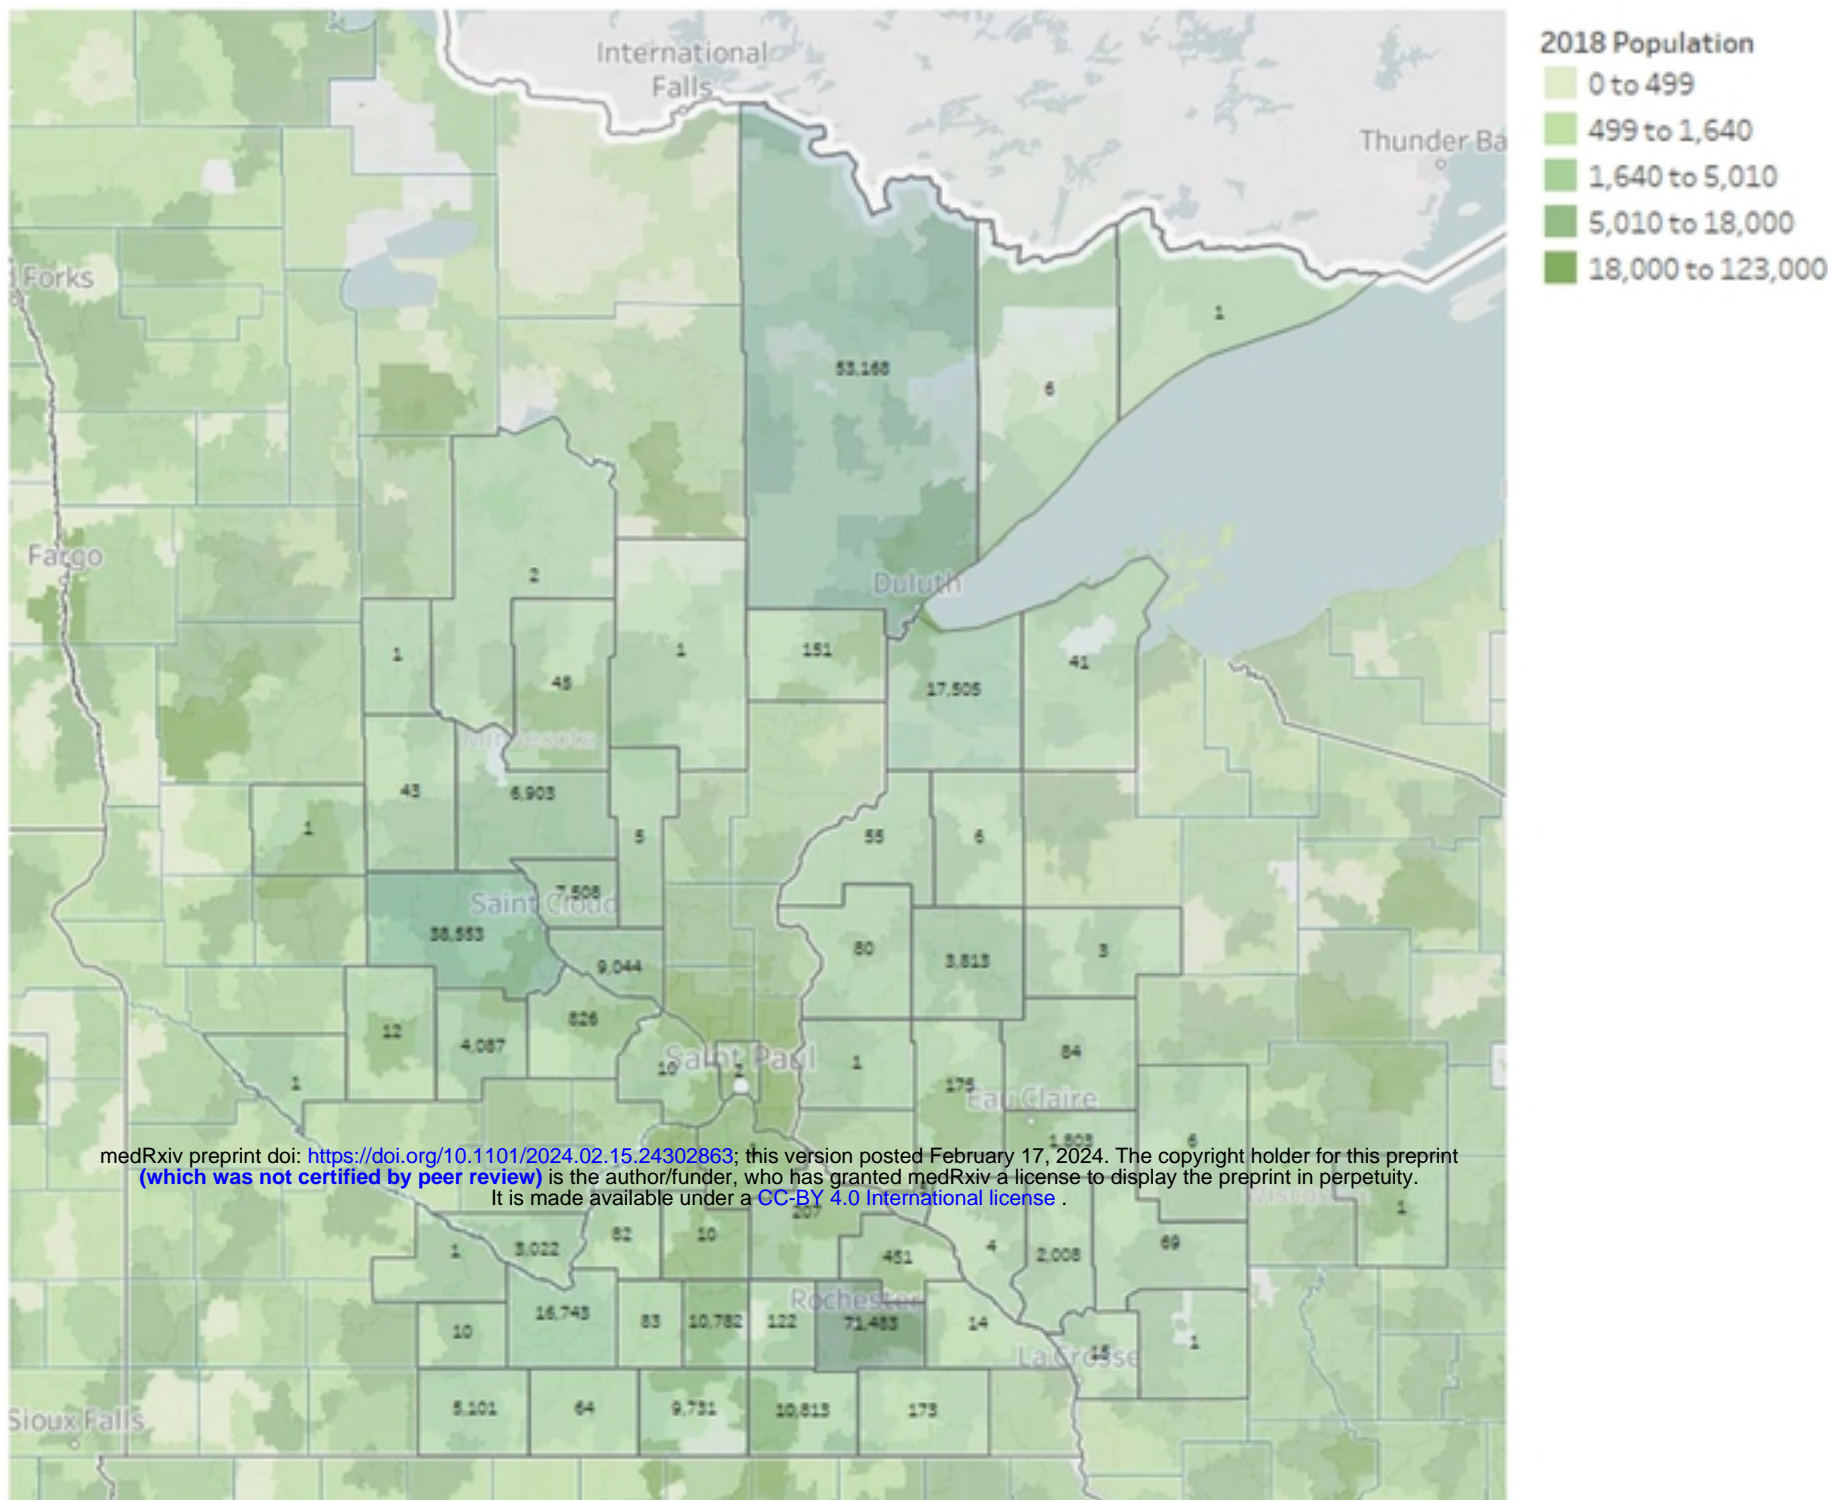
International Falls

Thunder Ba

2018 Population
0 to 499
499 to 1,640
1,640 to 5,010
5,010 to 18,000
18,000 to 123,000

Forks

Fargo

53,168

6

1

Duluth

2

1

151

17,505

41

1

48

Minnesota

43

6,903

5

55

6

1

7,508

Saint Cloud

38,553

9,044

80

3,813

3

12

4,087

826

Saint Paul

10

2

1

1

175

Eau Claire

84

1,803

6

medRxiv preprint doi: https://doi.org/10.1101/2024.02.15.24302863; this version posted February 17, 2024. The copyright holder for this preprint (which was not certified by peer review) is the author/funder, who has granted medRxiv a license to display the preprint in perpetuity.
It is made available under a CC-BY 4.0 International license .

207

Wisconsin

1

1

3,022

82

10

451

4

2,008

69

Rochester

10

16,743

83

10,782

122

71,483

14

La Crosse

15

1

Sioux Falls

5,101

64

9,731

10,813

173